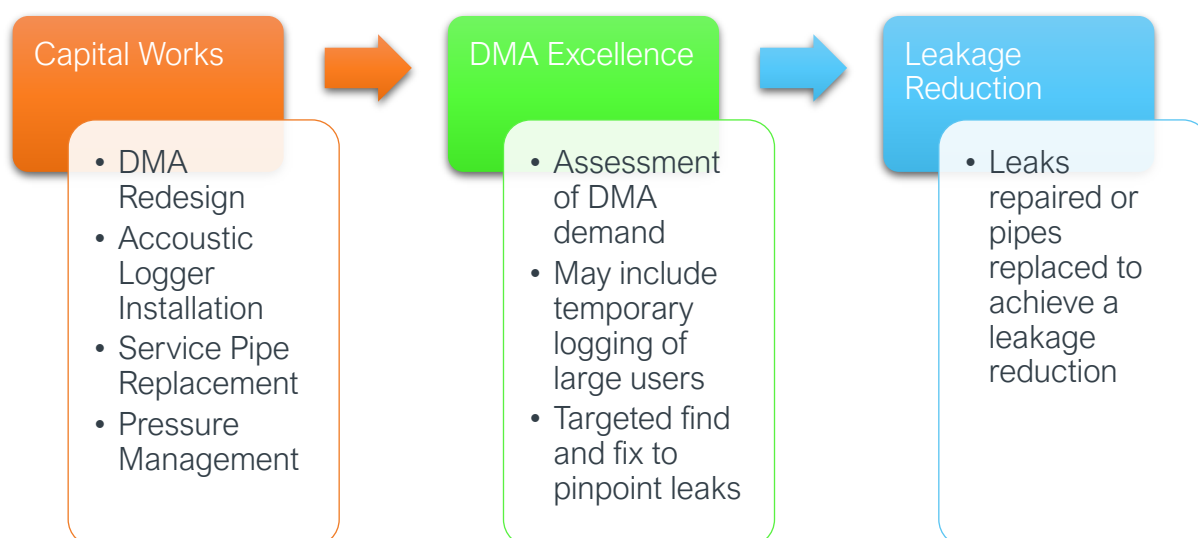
Capital Works

- DMA Redesign
- Accoustic Logger Installation
- Service Pipe Replacement
- Pressure Management

DMA Excellence

- Assessment of DMA demand
- May include temporary logging of large users
- Targeted find and fix to pinpoint leaks

Leakage Reduction

- Leaks repaired or pipes replaced to achieve a leakage reduction